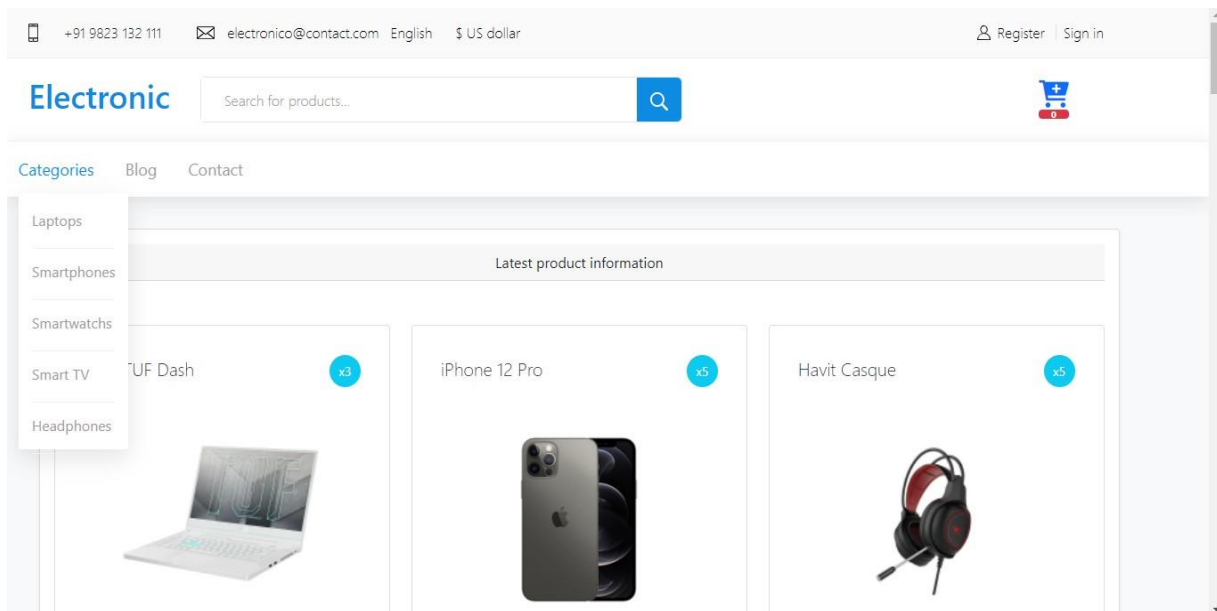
+91 9823 132 111 electronico@contact.com English $ US dollar

Register | Sign in

Electronic

Search for products...

0

Categories Blog Contact

Laptops

Smartphones

Smartwatchs

Smart TV

Headphones

Latest product information

TUF Dash x3

iPhone 12 Pro x5

Havit Casque x5